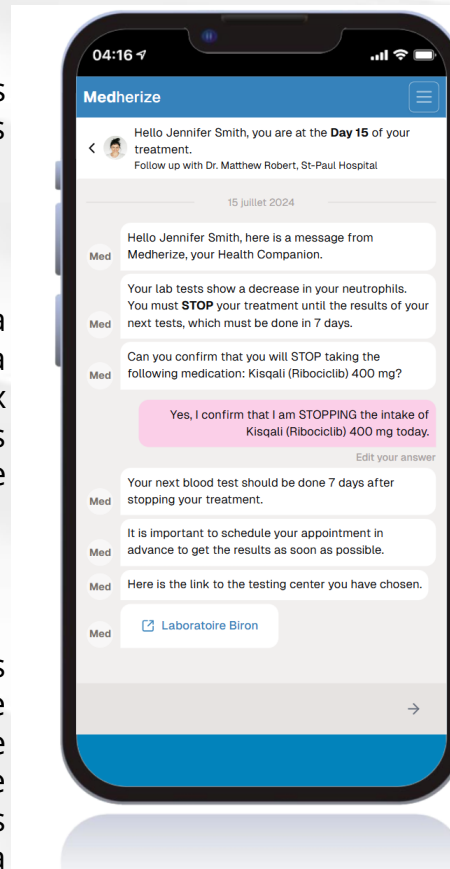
04:16

Medherize

Hello Jennifer Smith, you are at the **Day 15** of your treatment.
Follow up with Dr. Matthew Robert, St-Paul Hospital

15 juillet 2024

Med Hello Jennifer Smith, here is a message from Medherize, your Health Companion.

Med Your lab tests show a decrease in your neutrophils. You must **STOP** your treatment until the results of your next tests, which must be done in 7 days.

Med Can you confirm that you will STOP taking the following medication: Kisqali (Ribociclib) 400 mg?

Yes, I confirm that I am STOPPING the intake of Kisqali (Ribociclib) 400 mg today.

Edit your answer

Med Your next blood test should be done 7 days after stopping your treatment.

Med It is important to schedule your appointment in advance to get the results as soon as possible.

Med Here is the link to the testing center you have chosen.

Med Laboratoire Biron